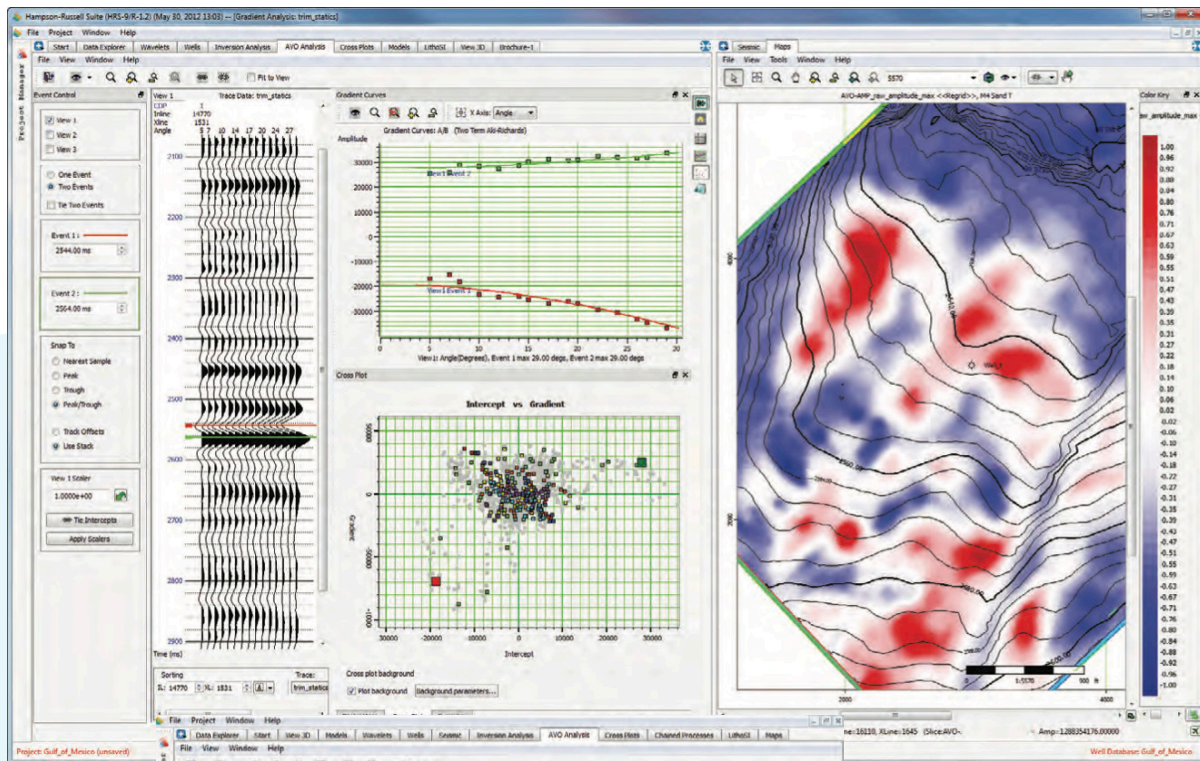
Hampson-Russell Suite (HRS-9/R-1.2) (May 30, 2012 13:03) -- [Gradient Analysis: trim_statics]

File Project Window Help

Start Data Explorer Wavelets Wells Inversion Analysis AVO Analysis Cross Plots Models LithoSI View 3D Brochure-1

File View Window Help

Fit to View

Project Manager

Event Control

View 1
View 2
View 3

One Event
Two Events
Tie Two Events

Event 1 :
2544.00 ms

Event 2 :
2564.00 ms

Snap To
Nearest Sample
Peak
Trough
Peak/Trough

Track Offsets
Use Stack

View 1 Scaler
1.0000e+00

Tie Intercepts
Apply Scalers

View 1 Trace Data: trim_statics
CDP 3
Inline 14770
Xline 1531
Angle 5 7 10 14 17 20 24 27

2100
2200
2300
2400
2500
2600
2700
2800
2900
Time (ms)

Sorting Trace:
IL: 14770 XL: 1531 trim_statics

Gradient Curves

X Axis: Angle

Gradient Curves: A/B (Two Term Aki-Richards)

Amplitude
30000
20000
10000
0
-10000
-20000
-30000

View1 Event 2
View1 Event 1

0 5 10 15 20 25 30
View 1: Angle(Degrees), Event 1 max 29.00 degs, Event 2 max 29.00 degs

Cross Plot

Intercept vs Gradient

Gradient
50000
0
-50000
-100000

-30000 -20000 -10000 0 10000 20000 30000
Intercept

Cross plot background
Plot background Background parameters...

Seismic Maps

File View Tools Window Help

5570

AVO-AMP_raw_amplitude_max <<Regrid>>, M4 Sand T

Color Key
raw_amplitude_max
1.00
0.96
0.92
0.88
0.84
0.80
0.76
0.71
0.67
0.63
0.59
0.55
0.51
0.47
0.43
0.39
0.35
0.31
0.27
0.22
0.18
0.14
0.10
0.06
0.02
-0.02
-0.06
-0.10
-0.14
-0.18
-0.22
-0.27
-0.31
-0.35
-0.39
-0.43
-0.47
-0.51
-0.55
-0.59
-0.63
-0.67
-0.71
-0.76
-0.80
-0.84
-0.88
-0.92
-0.96
-1.00

2000
4000
1:5576
500 ft

ne:16110, XLine:1645 (Slice:AVO- Amp:1288354176.00000

File Project Window Help
Start Data Explorer View 3D Models Wavelets Wells Seismic Inversion Analysis AVO Analysis Cross Plots Chained Processes LithoSI Maps
File View Window Help

Project: Gulf_of_Mexico (unsaved)
Well Database: Gulf_of_Mexico